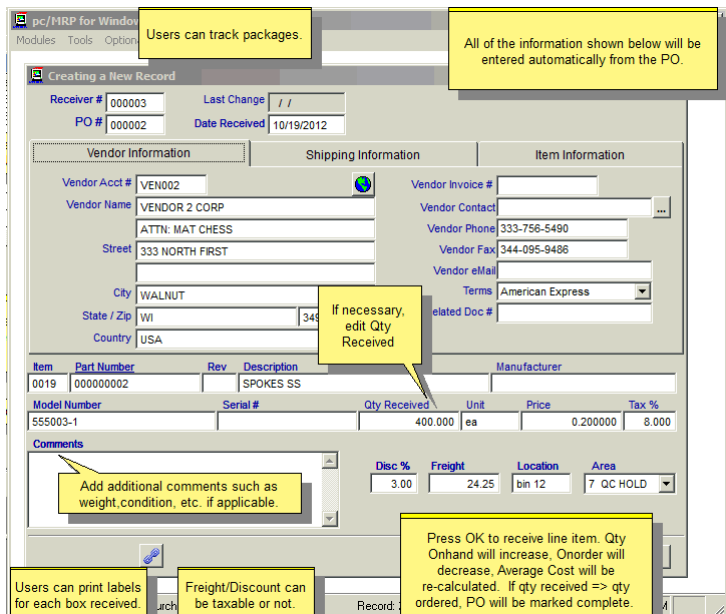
pc/MRP for Window

Modules Tools Option

Users can track packages.

All of the information shown below will be entered automatically from the PO.

Creating a New Record

Receiver # 000003
PO # 000002
Last Change / /
Date Received 10/19/2012

Vendor Information | Shipping Information | Item Information

Vendor Acct # VEN002
Vendor Name VENDOR 2 CORP
ATTN: MAT CHESS
Street 333 NORTH FIRST
City WALNUT
State / Zip WI 349
Country USA

Vendor Invoice #
Vendor Contact
Vendor Phone 333-756-5490
Vendor Fax 344-095-9486
Vendor eMail
Terms American Express
elated Doc #

If necessary, edit Qty Received

| Item | Part Number | Rev | Description | Manufacturer |
|---|---|---|---|---|
| 0019 | 000000002 | | SPOKES SS | |

| Model Number | Serial # | Qty Received | Unit | Price | Tax % |
|---|---|---|---|---|---|
| 555003-1 | | 400.000 | ea | 0.200000 | 8.000 |

Comments

Add additional comments such as weight,condition, etc. if applicable.

| Disc % | Freight | Location | Area |
|---|---|---|---|
| 3.00 | 24.25 | bin 12 | 7 QC HOLD |

Press OK to receive line item. Qty Onhand will increase, Onorder will decrease, Average Cost will be re-calculated. If qty received => qty ordered, PO will be marked complete.

Users can print labels for each box received.

Freight/Discount can be taxable or not.

Record: